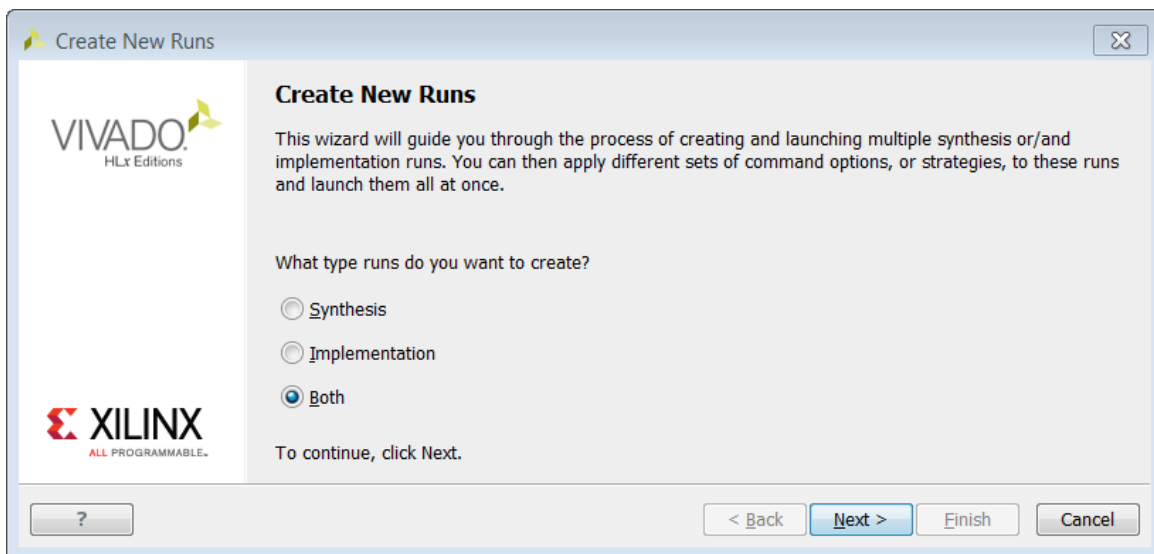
Create New Runs

VIVADO
HLx Editions

XILINX
ALL PROGRAMMABLE.

Create New Runs

This wizard will guide you through the process of creating and launching multiple synthesis or/and implementation runs. You can then apply different sets of command options, or strategies, to these runs and launch them all at once.

What type runs do you want to create?

Synthesis

Implementation

Both

To continue, click Next.

?

< Back

Next >

Finish

Cancel